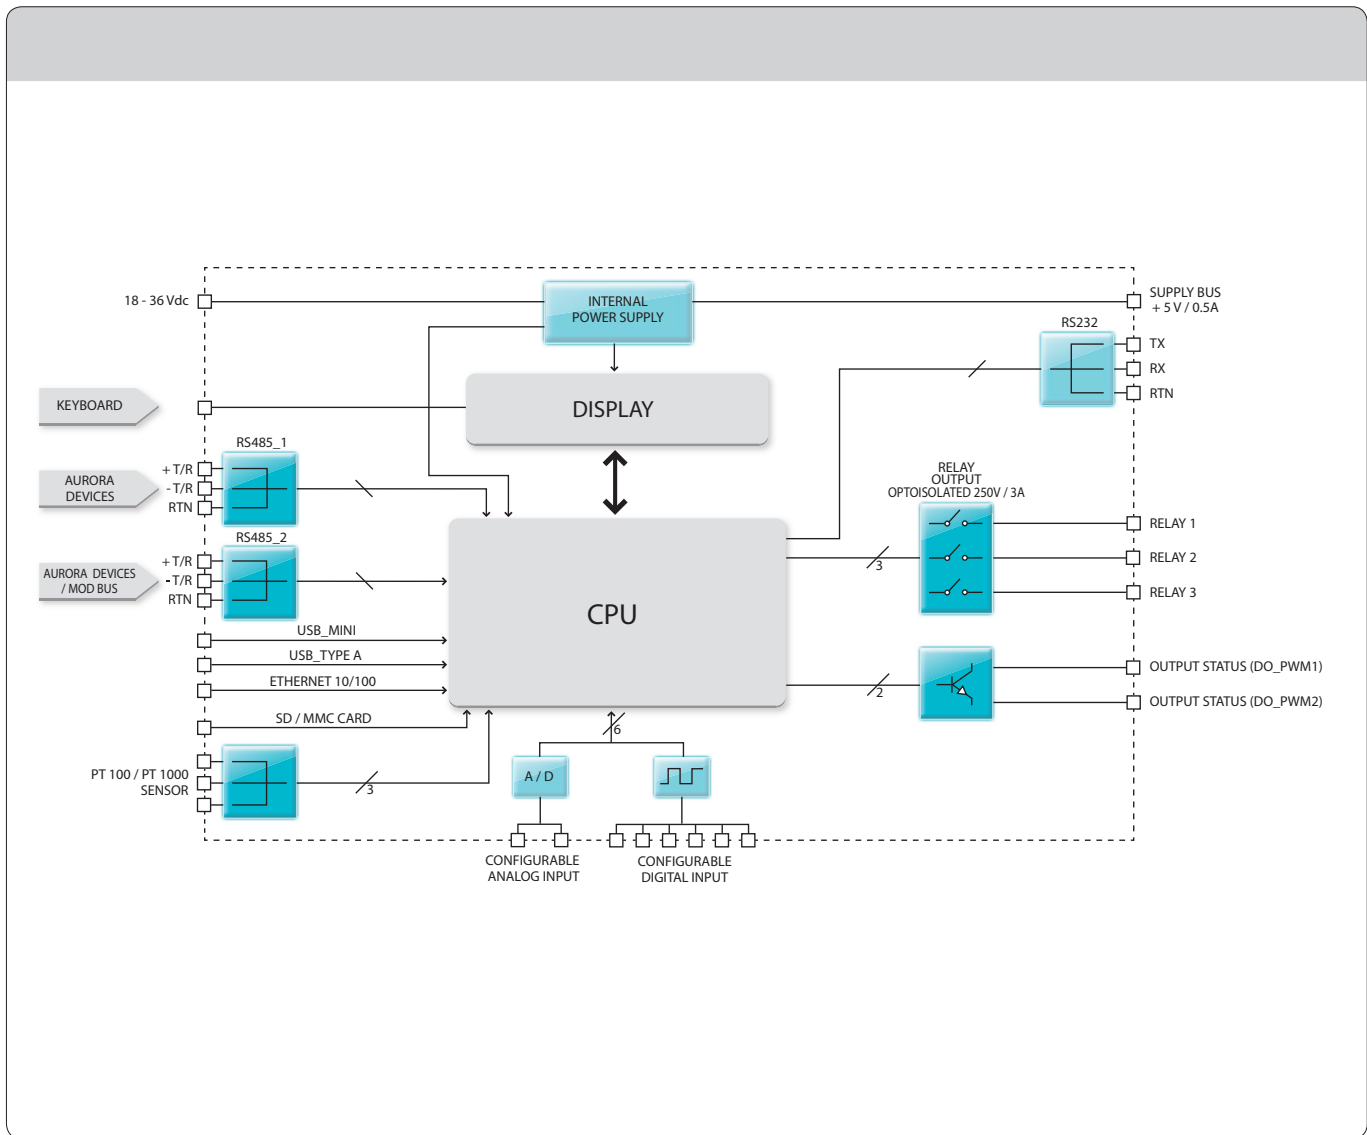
18 - 36 Vdc

INTERNAL POWER SUPPLY

SUPPLY BUS + 5 V / 0.5A

RS232

TX

RX

RTN

KEYBOARD

DISPLAY

RS485_1

AURORA DEVICES

+ T/R

- T/R

RTN

RELAY OUTPUT OPTOISOLATED 250V / 3A

RELAY 1

RELAY 2

RELAY 3

RS485_2

AURORA DEVICES / MOD BUS

+ T/R

- T/R

RTN

CPU

3

USB_MINI

USB_TYPE A

ETHERNET 10/100

OUTPUT STATUS (DO_PWM1)

OUTPUT STATUS (DO_PWM2)

2

SD / MMC CARD

6

PT 100 / PT 1000 SENSOR

3

A / D

CONFIGURABLE ANALOG INPUT

CONFIGURABLE DIGITAL INPUT